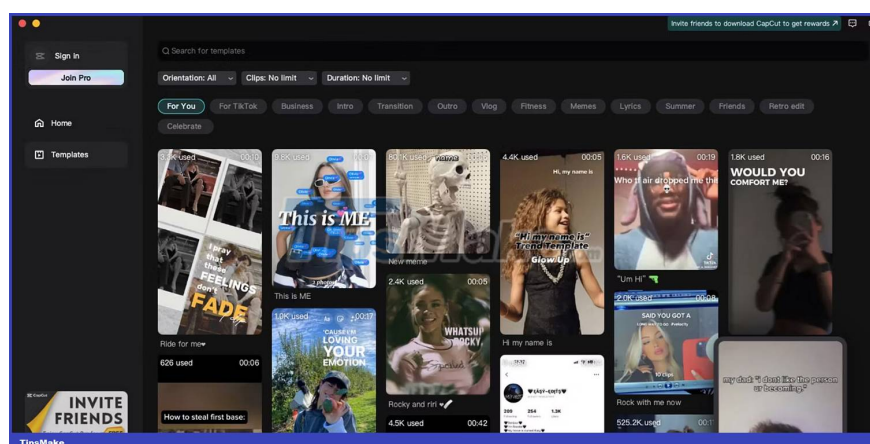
Invite friends to download CapCut to get rewards ↗

Sign in

Join Pro

Home

Templates

Search for templates

Orientation: All

Clips: No limit

Duration: No limit

For You

For TikTok

Business

Intro

Transition

Outro

Vlog

Fitness

Memes

Lyrics

Summer

Friends

Retro edit

Celebrate

3.2K used 00:10

I pray that these FEELINGS don't FADE

Ride for me♥

626 used 00:06

How to steal first base:

9.8K used

This is ME

This is ME

1.0K used 00:17

'CAUSE I'M LOVING YOUR EMOTION

80.1K used

New meme

2.4K used 00:05

WHATSUP ROCKY

Rocky and riri

4.5K used 00:42

4.4K used 00:05

Hi, my name is

"Hi my name is" Trend Template Glow Up

Hi my name is

1.6K used 00:19

Who tf air dropped me the

"Um Hi"

2.0K used 00:08

SAID YOU GOT A

Rock with me now

525.2K used

1.8K used 00:16

WOULD YOU COMFORT ME?

my dad: "i dont like the person ur becoming"

INVITE FRIENDS

TipsMake